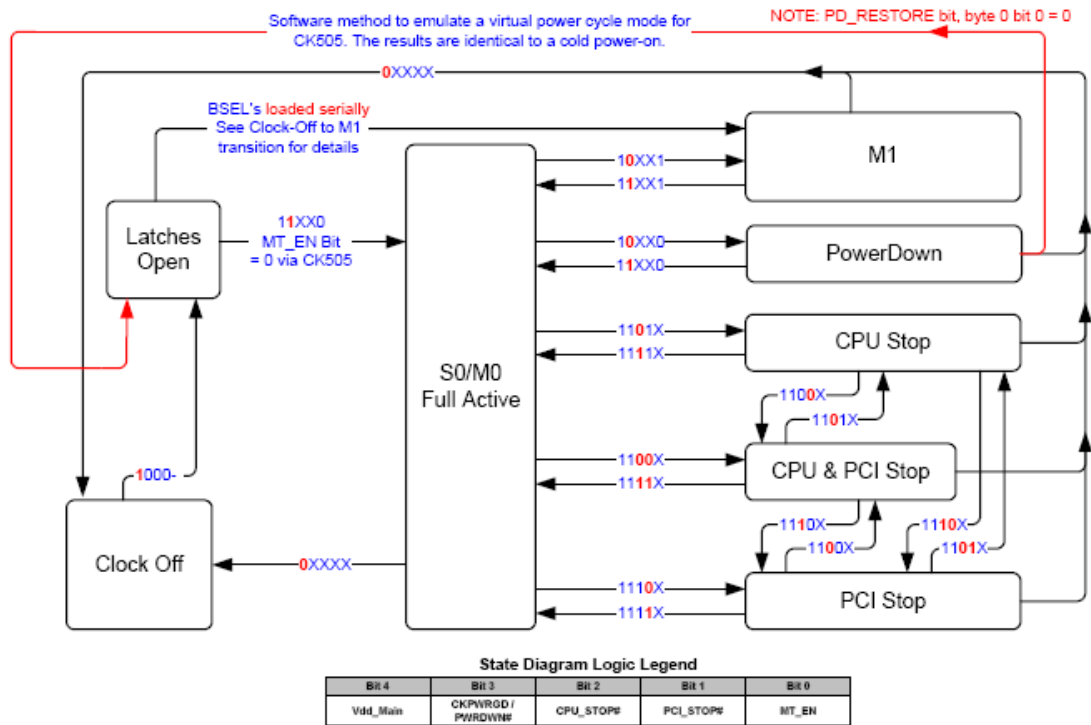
Software method to emulate a virtual power cycle mode for CK505. The results are identical to a cold power-on.

NOTE: PD_RESTORE bit, byte 0 bit 0 = 0

0XXXX

BSEL's loaded serially
See Clock-Off to M1 transition for details

M1

10XX1

11XX1

Latches Open

11XX0
MT_EN Bit = 0 via CK505

10XX0

11XX0

PowerDown

1101X

1111X

CPU Stop

S0/M0
Full Active

1100X

1101X

1100X

1111X

CPU & PCI Stop

1000-

1110X

1100X

1110X

1101X

Clock Off

0XXXX

1110X

1111X

PCI Stop

State Diagram Logic Legend

| Bit 4 | Bit 3 | Bit 2 | Bit 1 | Bit 0 |
|---|---|---|---|---|
| Vdd_Main | CKPWRGD / PWRDWN# | CPU_STOP# | PCI_STOP# | MT_EN |